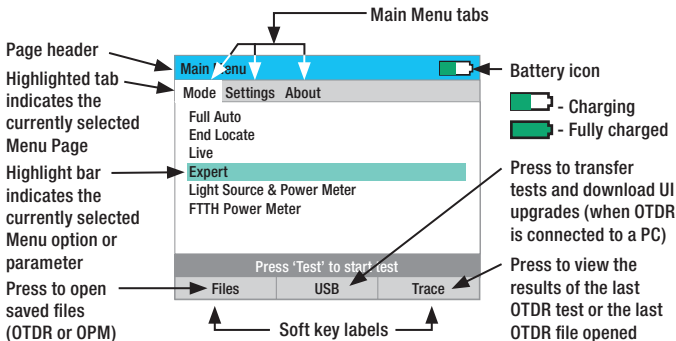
Main Menu tabs

Page header

Highlighted tab indicates the currently selected Menu Page

Highlight bar indicates the currently selected Menu option or parameter

Press to open saved files (OTDR or OPM)

Main Menu

Mode Settings About

Full Auto
End Locate
Live
Expert
Light Source & Power Meter
FTTH Power Meter

Press 'Test' to start test

Files USB Trace

Soft key labels

Battery icon

- Charging
- Fully charged

Press to transfer tests and download UI upgrades (when OTDR is connected to a PC)

Press to view the results of the last OTDR test or the last OTDR file opened